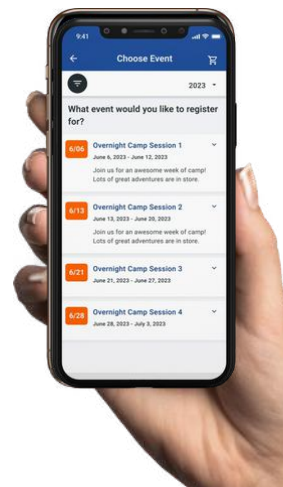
9:41

Choose Event

2023

What event would you like to register for?

6/06
Overnight Camp Session 1
June 6, 2023 - June 12, 2023
Join us for an awesome week of camp! Lots of great adventures are in store.

6/13
Overnight Camp Session 2
June 13, 2023 - June 20, 2023
Join us for an awesome week of camp! Lots of great adventures are in store.

6/21
Overnight Camp Session 3
June 21, 2023 - June 27, 2023

6/28
Overnight Camp Session 4
June 28, 2023 - July 3, 2023